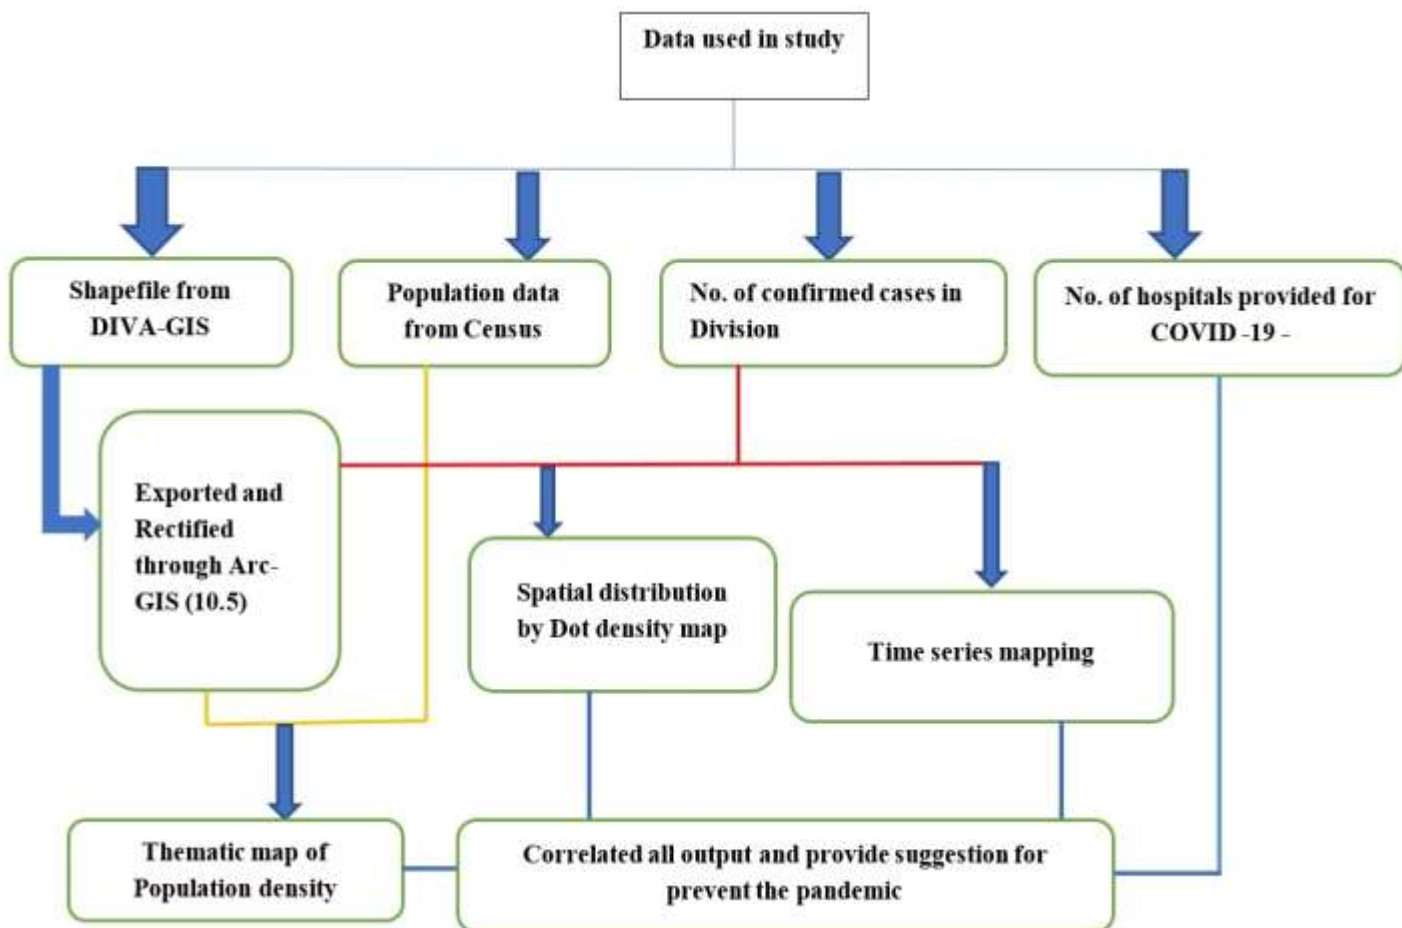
Data used in study

Shapefile from DIVA-GIS

Population data from Census

No. of confirmed cases in Division

No. of hospitals provided for COVID -19 -

Exported and Rectified through Arc-GIS (10.5)

Spatial distribution by Dot density map

Time series mapping

Thematic map of Population density

Correlated all output and provide suggestion for prevent the pandemic